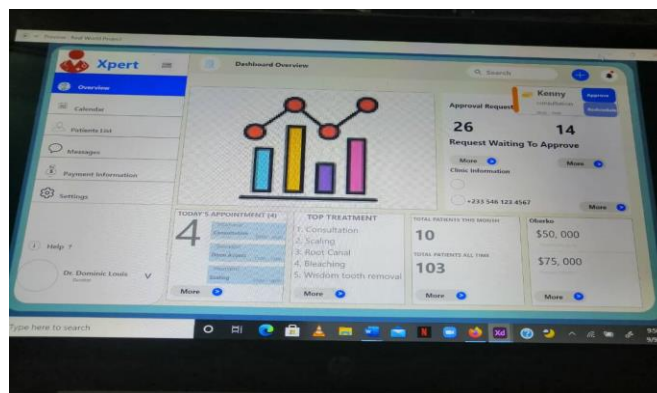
Preview - Real World Project

Xpert

Overview
Calendar
Patients List
Messages
Payment Information
Settings

Help ?

Dr. Dominic Louis
Dentist

Dashboard Overview

Search

Approval Request
Kenny
Consultation
Approve
Reschedule

26
14
Request Waiting To Approve
More
More

Clinic Information
+233 546 122 4567
More

TODAY'S APPOINTMENT (4)
4
Consultation
Root Canal
Scaling
More

TOP TREATMENT
1. Consultation
2. Scaling
3. Root Canal
4. Bleaching
5. Wisdom tooth removal
More

TOTAL PATIENTS THIS MONTH
10
TOTAL PATIENTS ALL TIME
103
More

Oberko
$50, 000
$75, 000
More

Type here to search